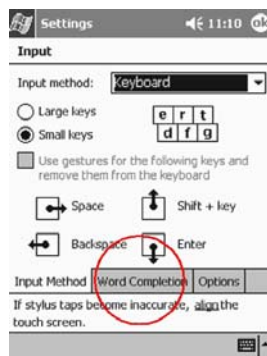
Settings 11:10 ok

Input

Input method: Keyboard

Large keys

Small keys

e r t
d f g

Use gestures for the following keys and remove them from the keyboard

Space

Shift + key

Backspace

Enter

Input Method | Word Completion | Options

If stylus taps become inaccurate, align the touch screen.